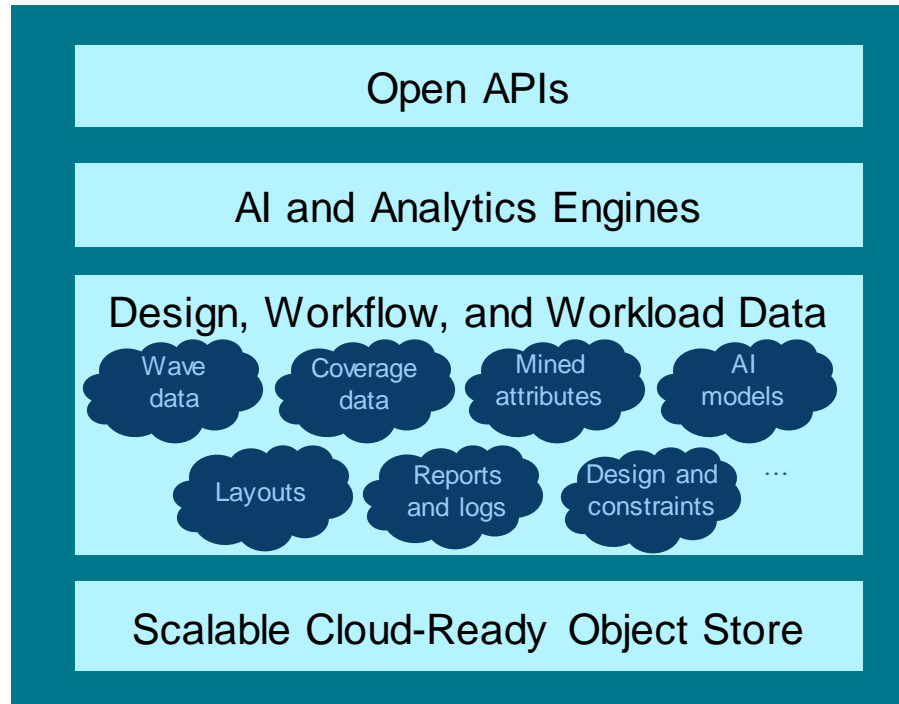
Open APIs

AI and Analytics Engines

Design, Workflow, and Workload Data

Wave data

Coverage data

Mined attributes

AI models

Layouts

Reports and logs

Design and constraints

...

Scalable Cloud-Ready Object Store